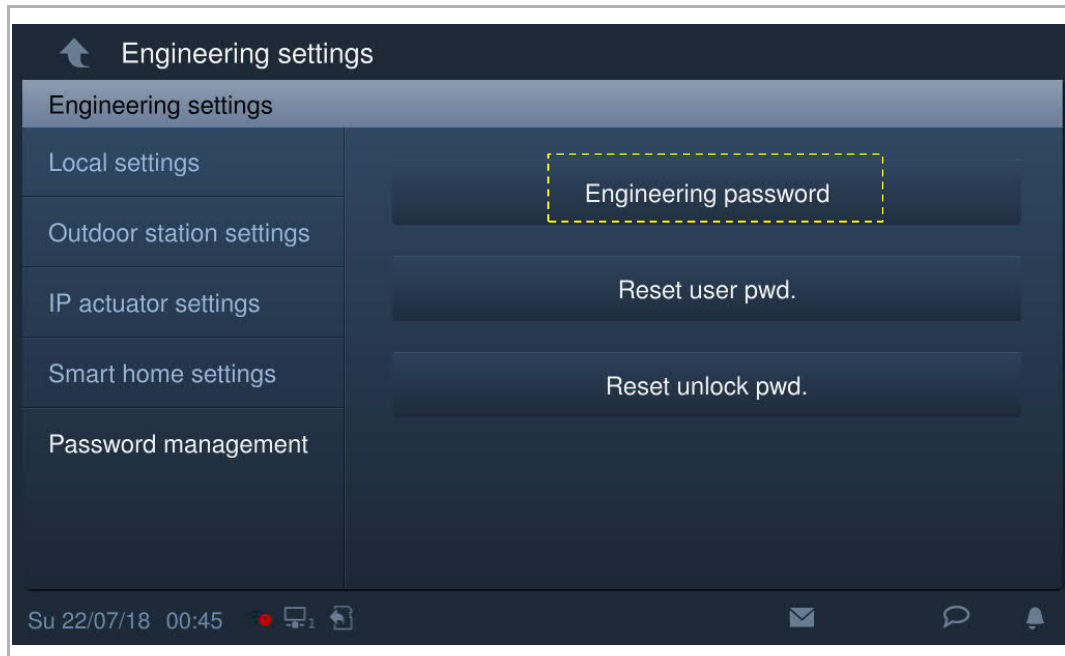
Engineering settings

Engineering settings

Local settings

Outdoor station settings

IP actuator settings

Smart home settings

Password management

Engineering password

Reset user pwd.

Reset unlock pwd.

Su 22/07/18 00:45 1